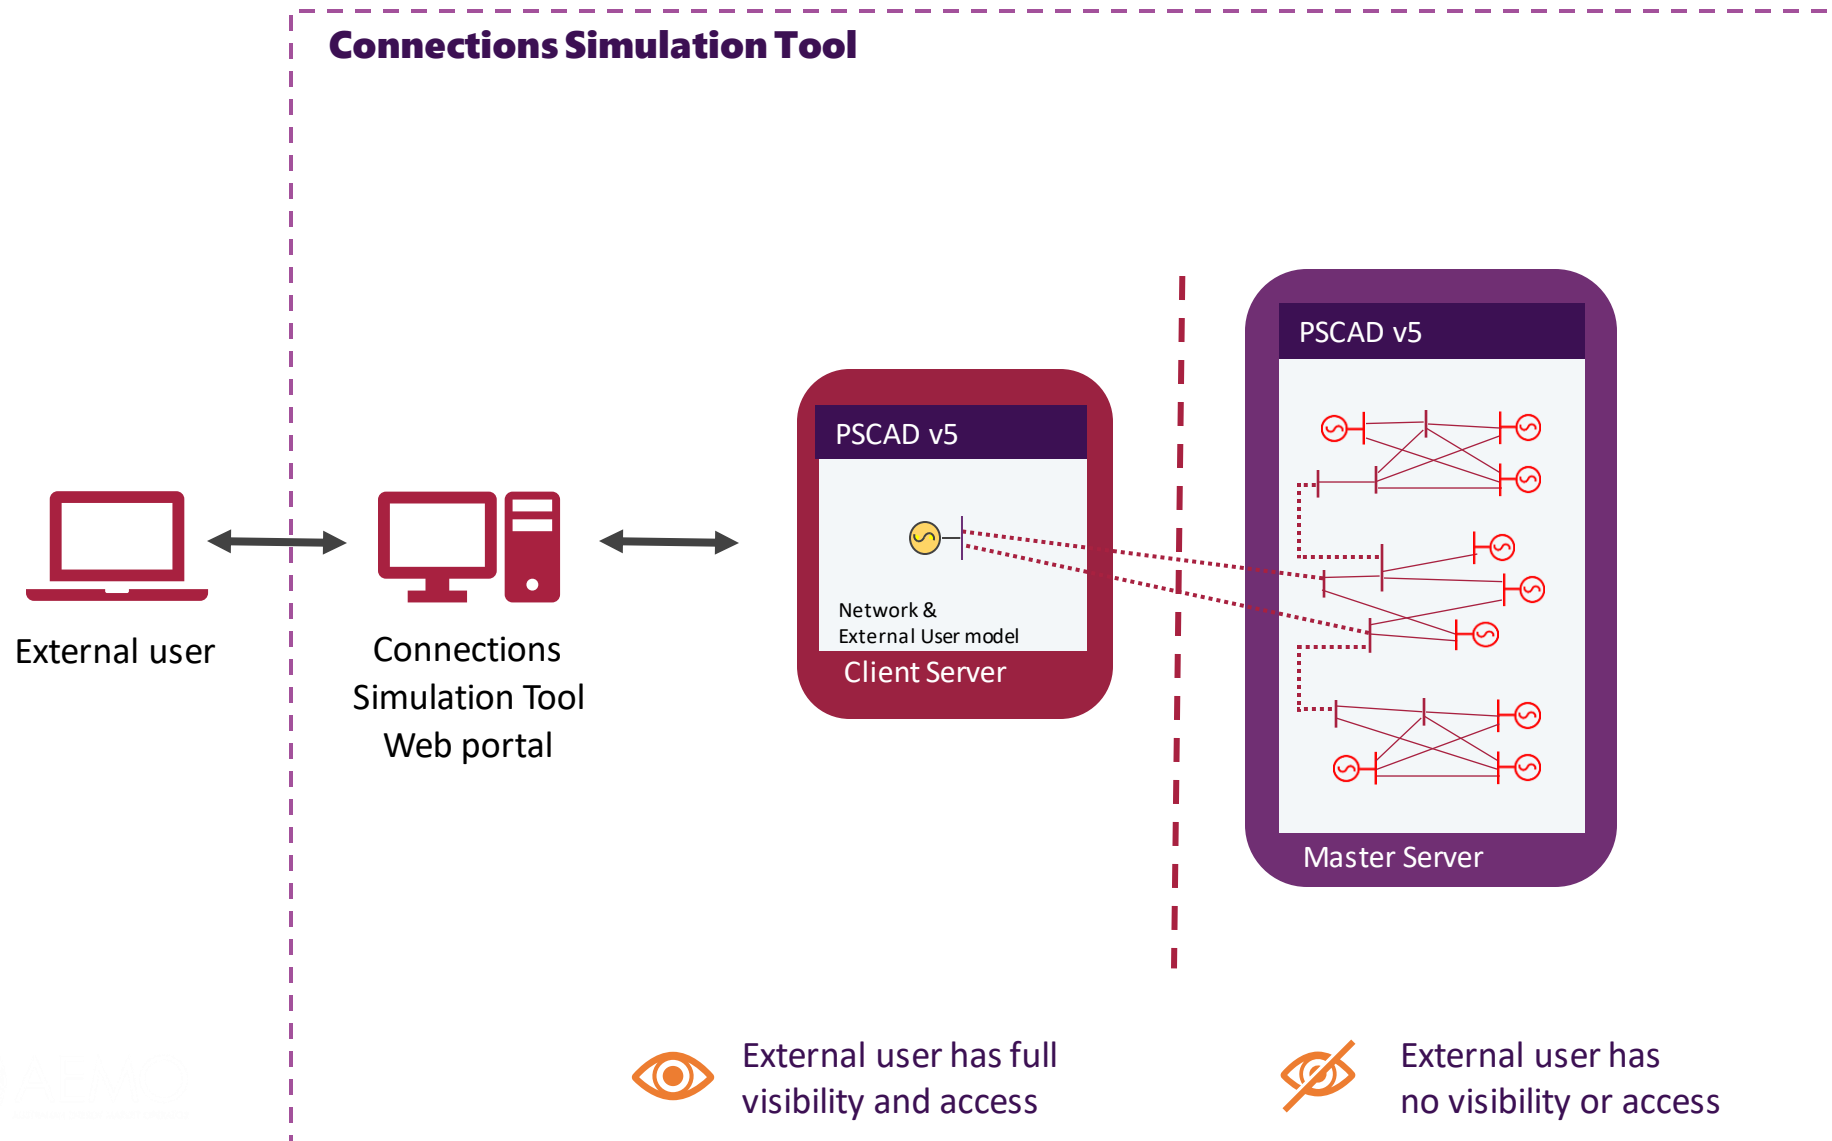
Connections Simulation Tool

External user

Connections Simulation Tool Web portal

PSCAD v5

Network & External User model

Client Server

PSCAD v5

Master Server

External user has full visibility and access

External user has no visibility or access